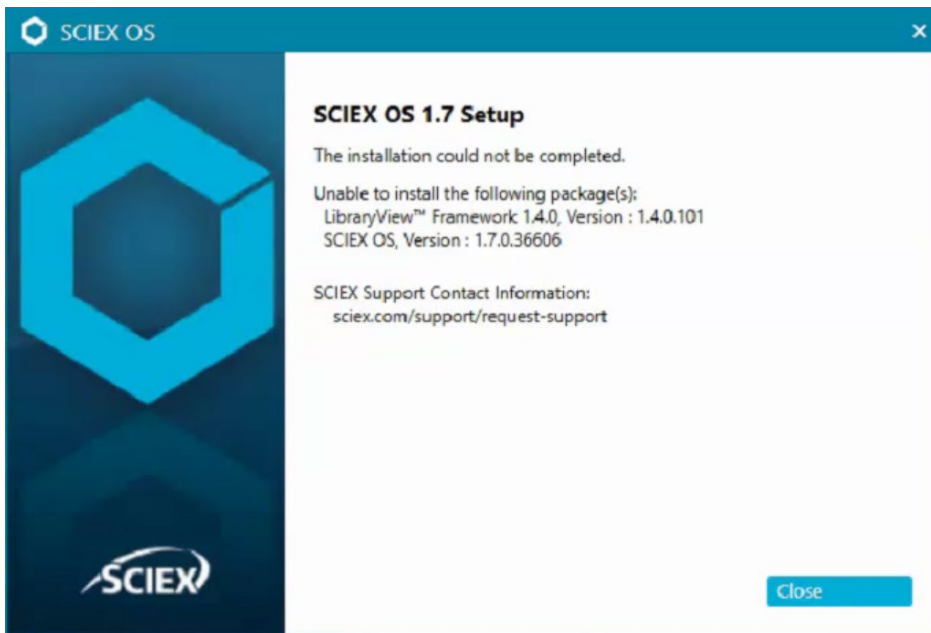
SCIEX OS

×

SCIEX OS 1.7 Setup

The installation could not be completed.

Unable to install the following package(s):
LibraryView™ Framework 1.4.0, Version : 1.4.0.101
SCIEX OS, Version : 1.7.0.36606

SCIEX Support Contact Information:
sciex.com/support/request-support

SCIEX

Close